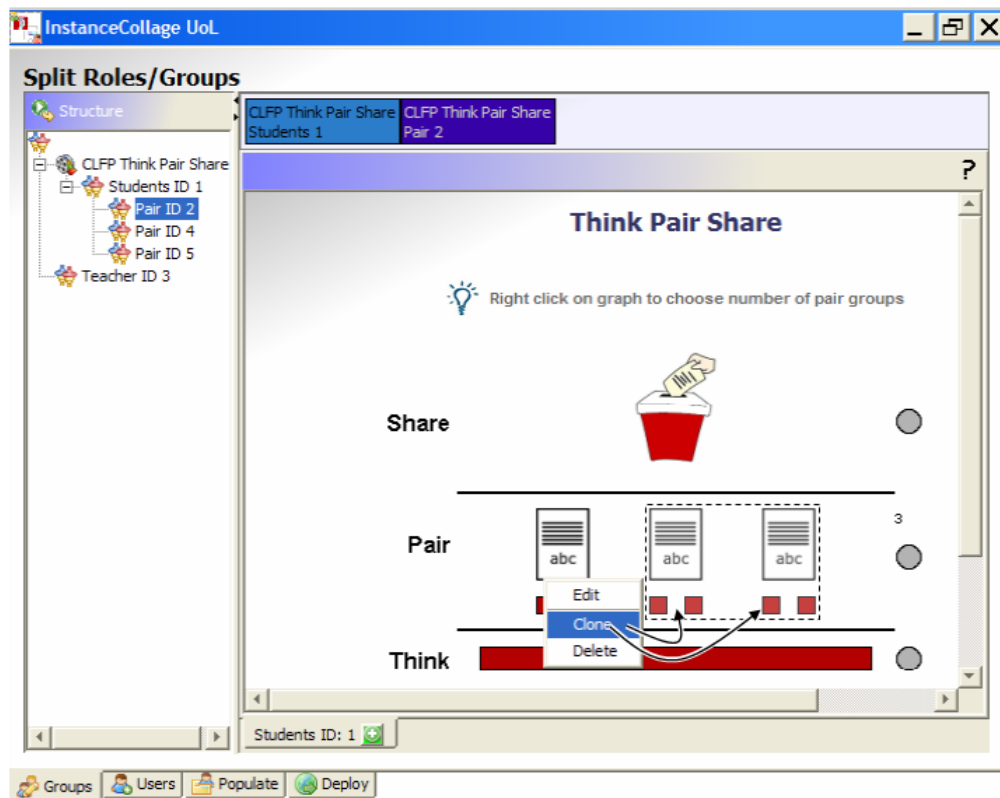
InstanceCollage UoL

Split Roles/Groups

Structure

CLFP Think Pair Share
Students ID 1
Pair ID 2
Pair ID 4
Pair ID 5
Teacher ID 3

CLFP Think Pair Share Students 1

CLFP Think Pair Share Pair 2

?

Think Pair Share

Right click on graph to choose number of pair groups

Share

Pair

3

abc

abc

abc

Edit

Clone

Delete

Think

Students ID: 1

Groups

Users

Populate

Deploy